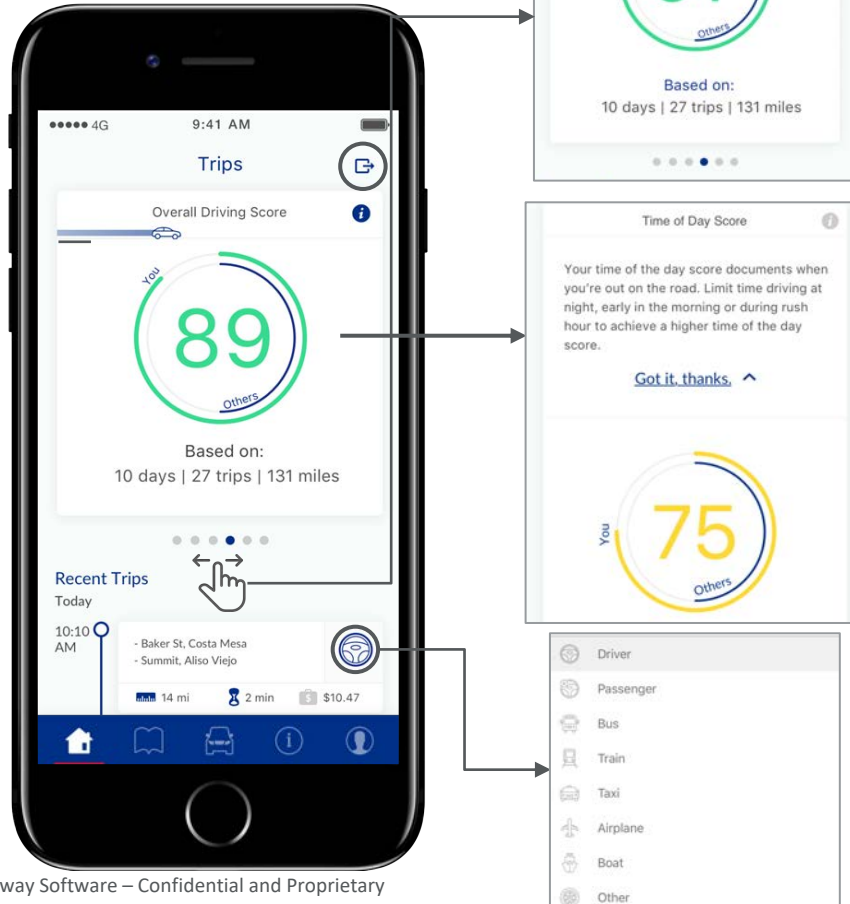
●●●●● 4G 9:41 AM

Trips

Overall Driving Score

You

89

Others

Based on:
10 days | 27 trips | 131 miles

Recent Trips
Today

10:10 AM

- Baker St, Costa Mesa
- Summit, Aliso Viejo

14 mi 2 min $10.47

Others

Based on:
10 days | 27 trips | 131 miles

Time of Day Score

Your time of the day score documents when you're out on the road. Limit time driving at night, early in the morning or during rush hour to achieve a higher time of the day score.

Got it, thanks.

You

75

Others

Driver
Passenger
Bus
Train
Taxi
Airplane
Boat
Other

way Software – Confidential and Proprietary